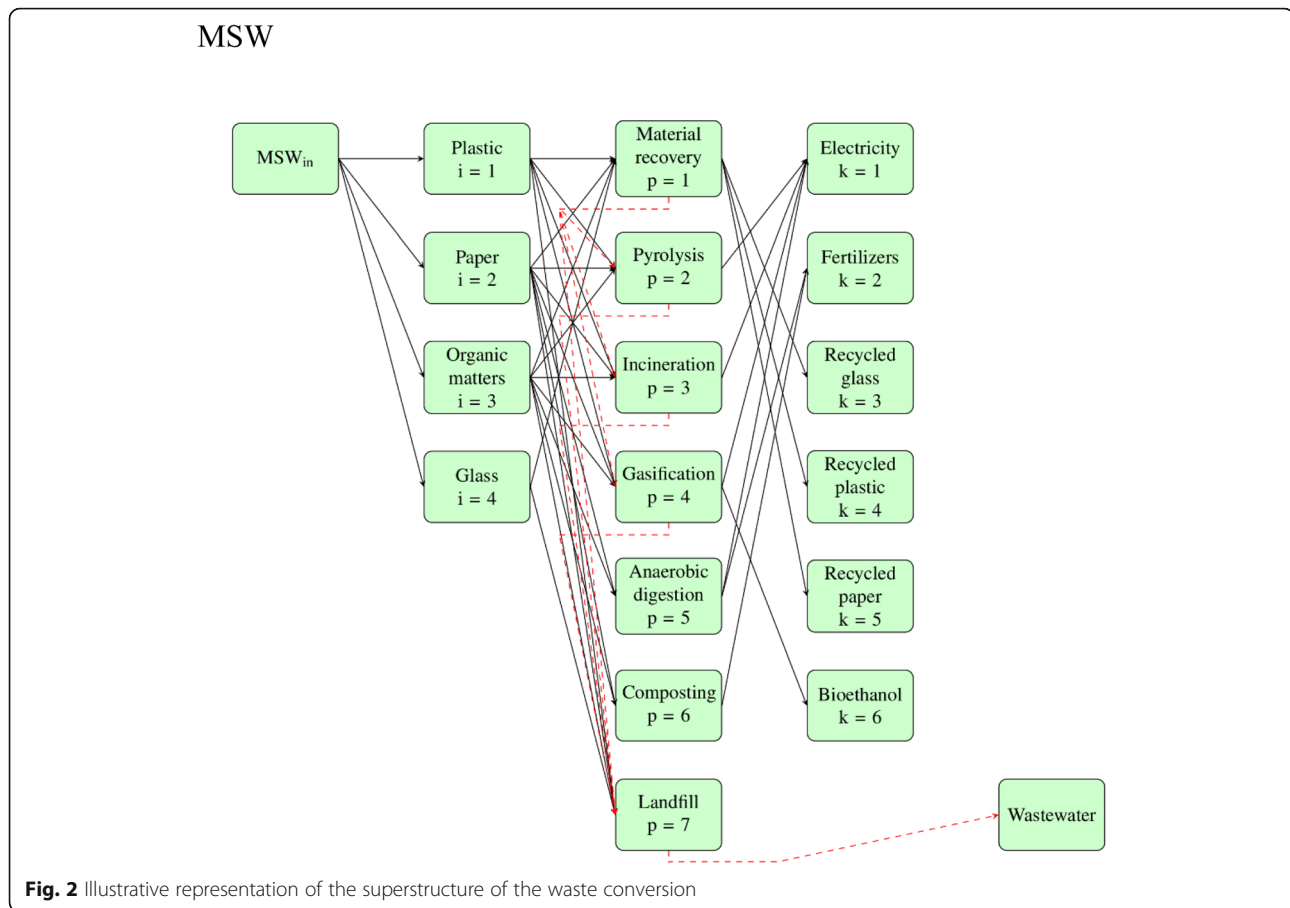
MSW

$MSW_{in}$

Plastic
i = 1

Paper
i = 2

Organic matters
i = 3

Glass
i = 4

Material recovery
p = 1

Pyrolysis
p = 2

Incineration
p = 3

Gasification
p = 4

Anaerobic digestion
p = 5

Composting
p = 6

Landfill
p = 7

Electricity
k = 1

Fertilizers
k = 2

Recycled glass
k = 3

Recycled plastic
k = 4

Recycled paper
k = 5

Bioethanol
k = 6

Wastewater

**Fig. 2** Illustrative representation of the superstructure of the waste conversion